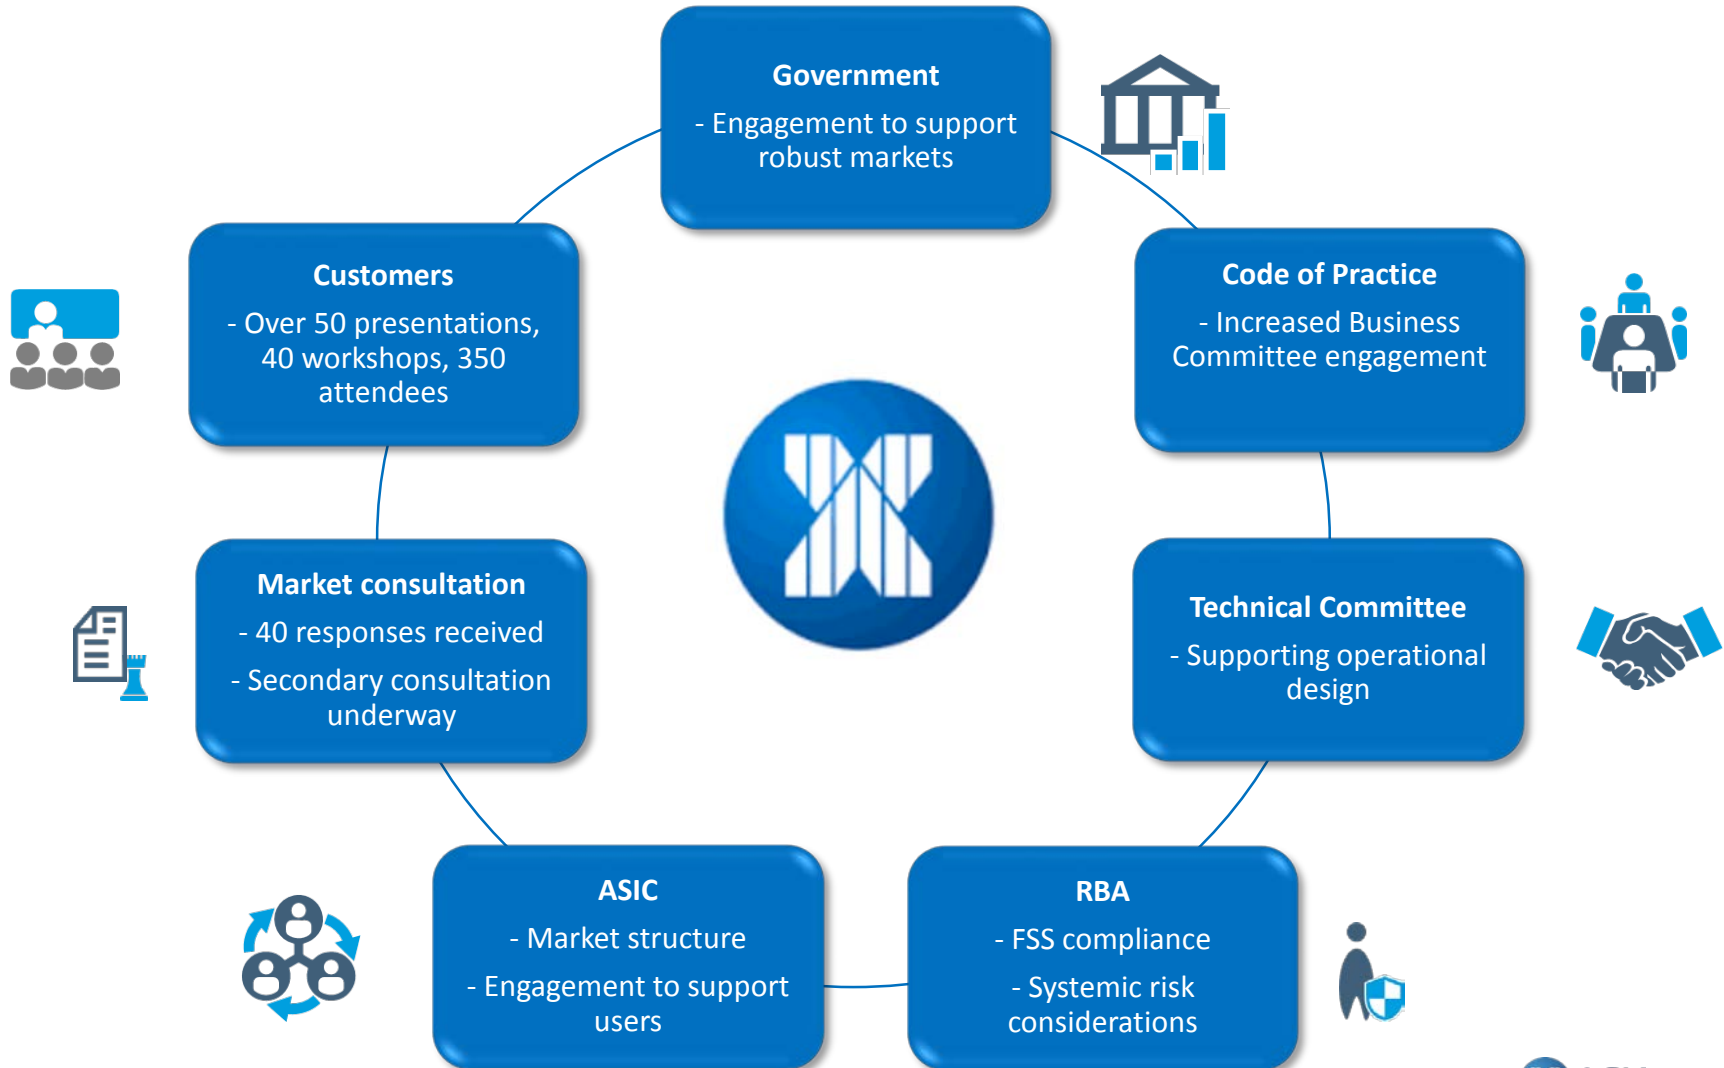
Government
- Engagement to support robust markets

Code of Practice
- Increased Business Committee engagement

Technical Committee
- Supporting operational design

RBA
- FSS compliance
- Systemic risk considerations

ASIC
- Market structure
- Engagement to support users

Market consultation
- 40 responses received
- Secondary consultation underway

Customers
- Over 50 presentations, 40 workshops, 350 attendees